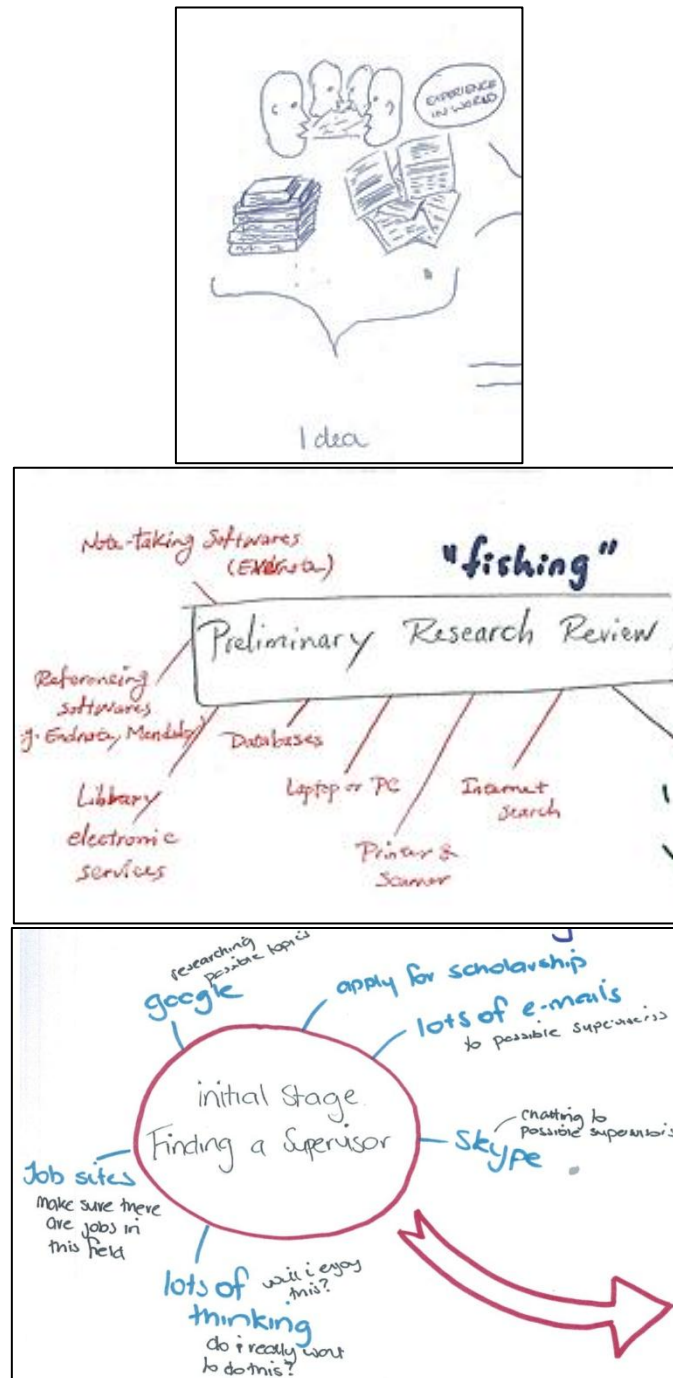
EXPERIENCE IN WORLD

Idea

Note-taking Softwares (Evernote)

"fishing"

Preliminary Research Review

Referencing softwares e.g. Endnote, Mendeley

Databases

Library electronic services

Laptop or PC

Printer & Scanner

Internet Search

researching possible topics

google

apply for scholarship

lots of e-mails to possible supervisors

initial Stage Finding a Supervisor

Skype chatting to possible supervisors

Job sites make sure there are jobs in this field

lots of thinking will i enjoy this? do i really want to do this?